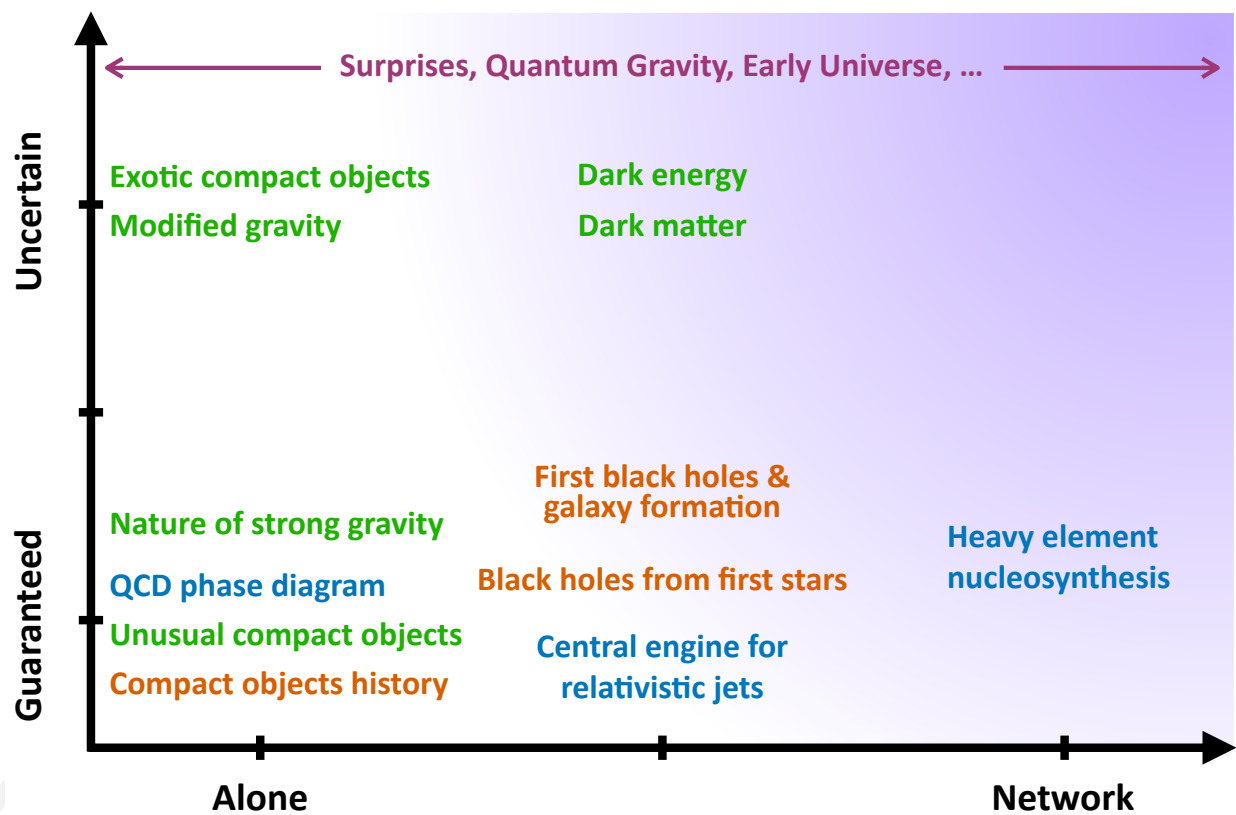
Surprises, Quantum Gravity, Early Universe, …

Uncertain

Exotic compact objects
Modified gravity

Dark energy
Dark matter

First black holes & galaxy formation

Nature of strong gravity

Heavy element nucleosynthesis

QCD phase diagram

Black holes from first stars

Unusual compact objects

Central engine for relativistic jets

Compact objects history

Guaranteed

Alone

Network